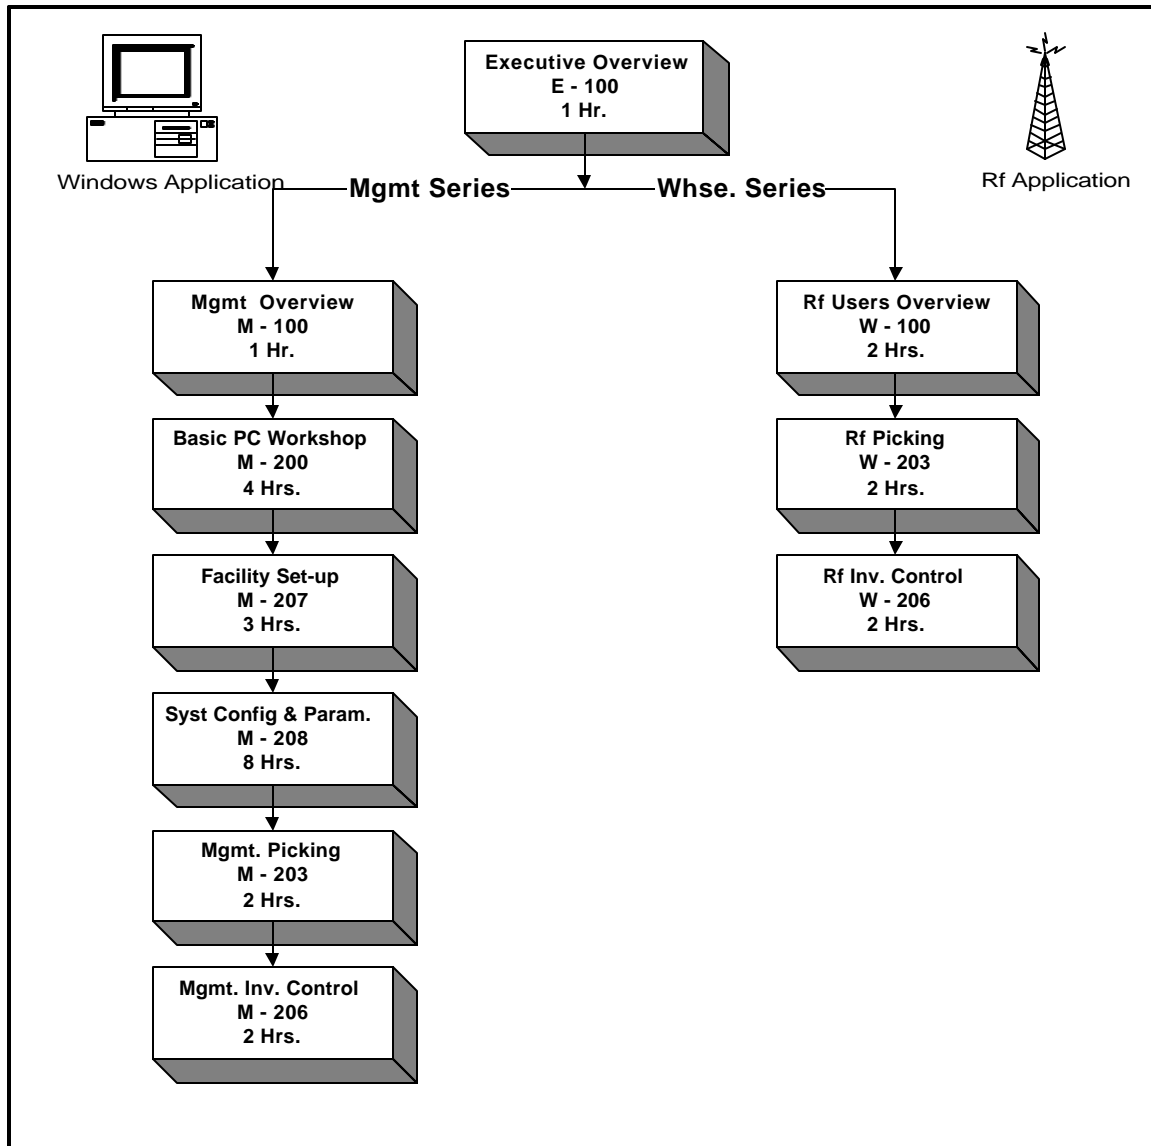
Executive Overview
E - 100
1 Hr.

Windows Application

Rf Application

Mgmt Series

Whse. Series

Mgmt Overview
M - 100
1 Hr.

Basic PC Workshop
M - 200
4 Hrs.

Facility Set-up
M - 207
3 Hrs.

Syst Config & Param.
M - 208
8 Hrs.

Mgmt. Picking
M - 203
2 Hrs.

Mgmt. Inv. Control
M - 206
2 Hrs.

Rf Users Overview
W - 100
2 Hrs.

Rf Picking
W - 203
2 Hrs.

Rf Inv. Control
W - 206
2 Hrs.